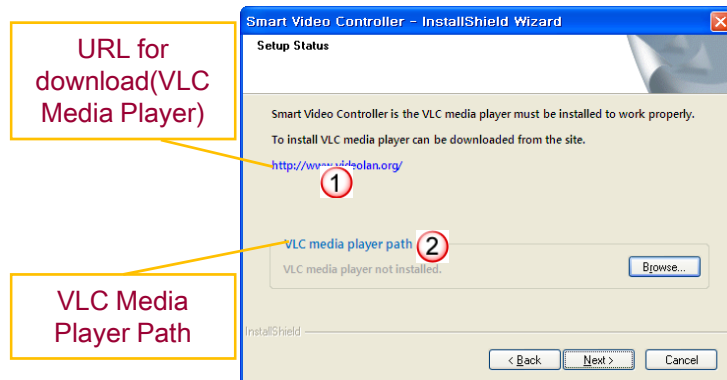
URL for download(VLC Media Player)

VLC Media Player Path

Smart Video Controller - InstallShield Wizard

Setup Status

Smart Video Controller is the VLC media player must be installed to work properly.

To install VLC media player can be downloaded from the site.

http://www.videolan.org/

1

VLC media player path

2

VLC media player not installed.

Browse...

InstallShield

< Back

Next >

Cancel